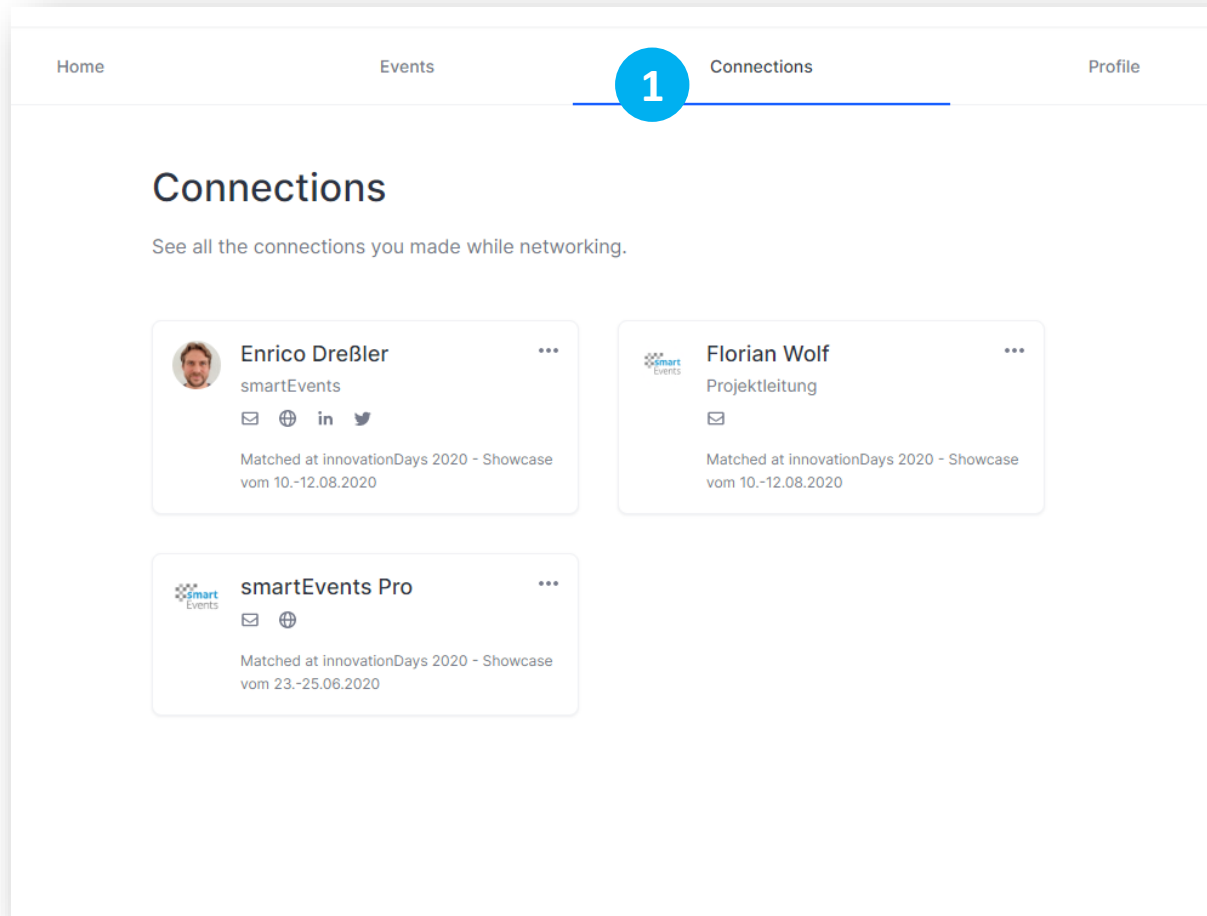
Home Events 1 Connections Profile

Connections

See all the connections you made while networking.

Enrico Dreßler
smartEvents
in
Matched at innovationDays 2020 - Showcase vom 10.-12.08.2020

smart Events
Florian Wolf
Projektleitung
Matched at innovationDays 2020 - Showcase vom 10.-12.08.2020

smart Events
smartEvents Pro
Matched at innovationDays 2020 - Showcase vom 23.-25.06.2020